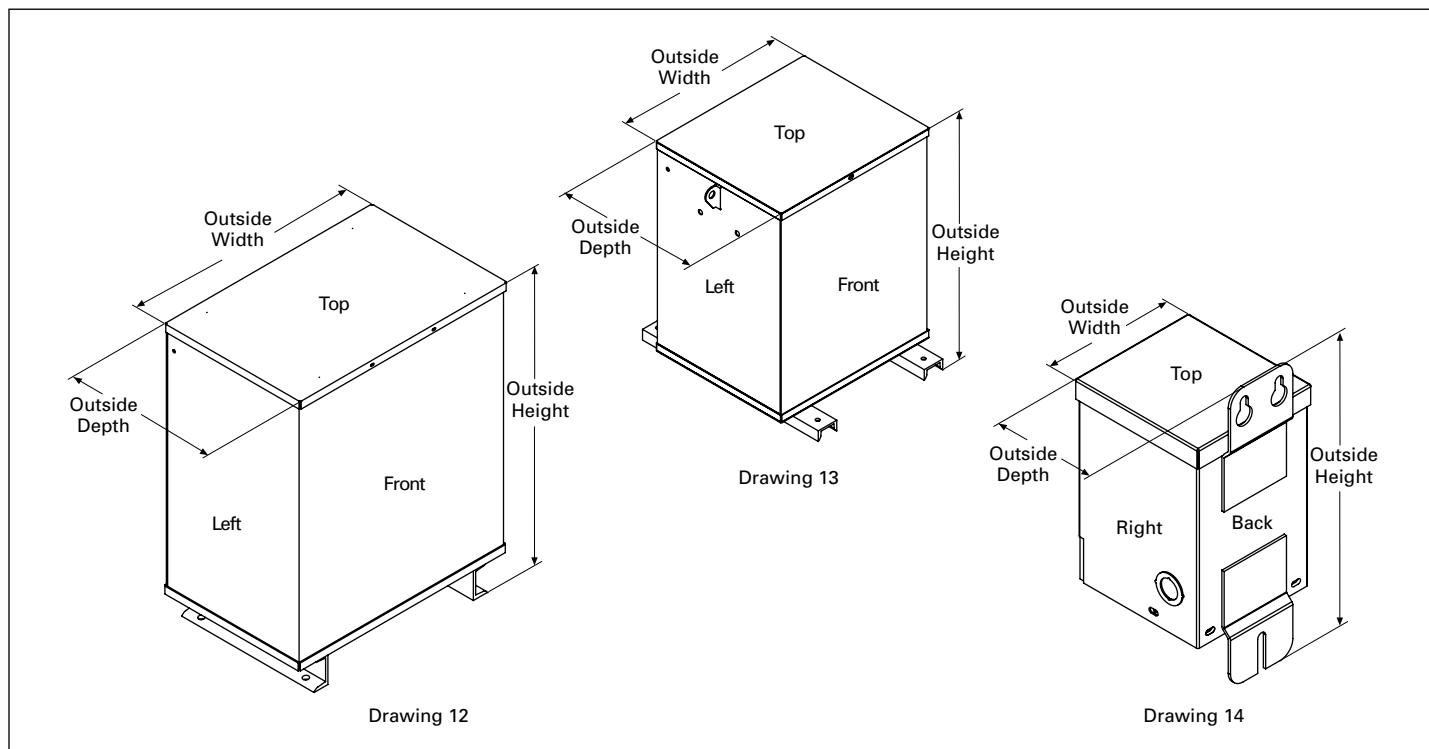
Outside Width

Top

Outside Depth

Left

Front

Outside Height

Drawing 12

Outside Width

Top

Outside Depth

Left

Front

Outside Height

Drawing 13

Outside Width

Top

Outside Depth

Right

Back

Outside Height

Drawing 14